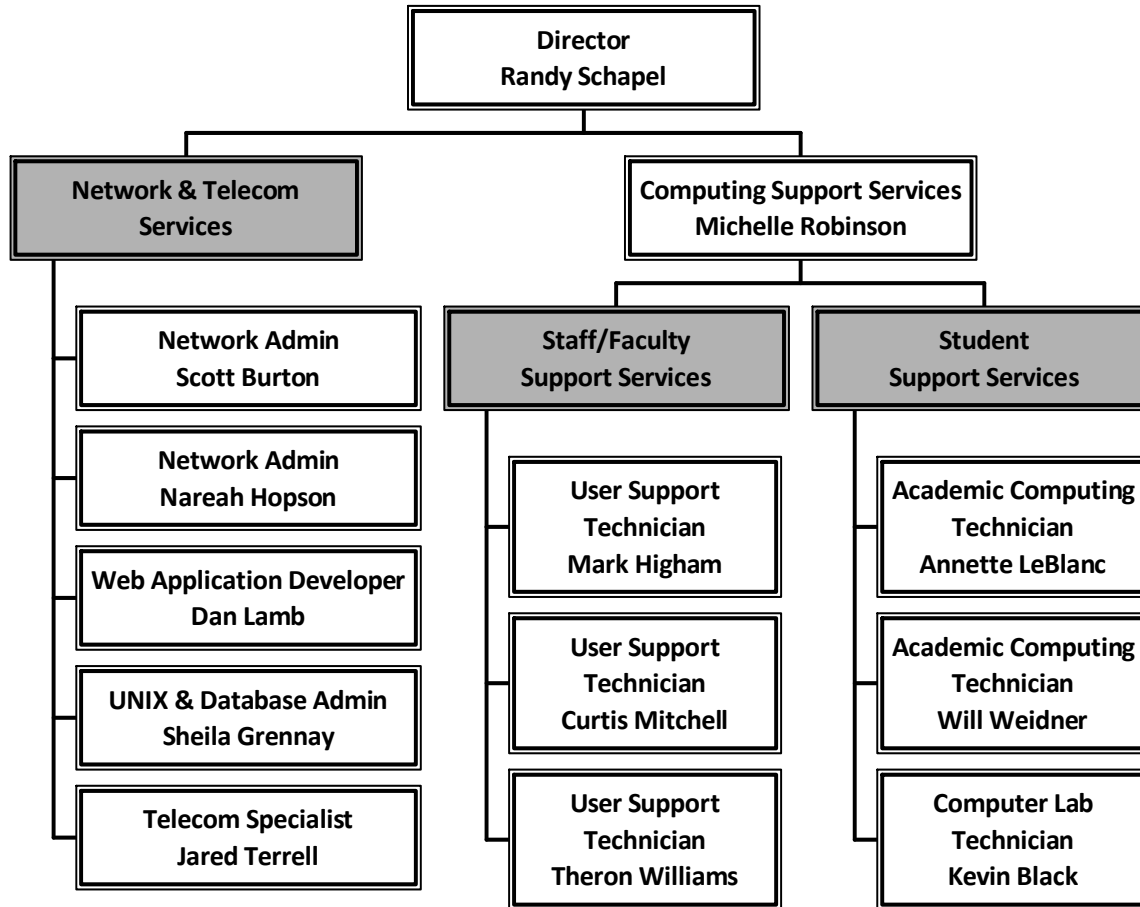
Director
Randy Schapel

Network & Telecom Services

Network Admin
Scott Burton

Network Admin
Nareah Hopson

Web Application Developer
Dan Lamb

UNIX & Database Admin
Sheila Grennay

Telecom Specialist
Jared Terrell

Computing Support Services
Michelle Robinson

Staff/Faculty
Support Services

User Support
Technician
Mark Higham

User Support
Technician
Curtis Mitchell

User Support
Technician
Theron Williams

Student
Support Services

Academic Computing
Technician
Annette LeBlanc

Academic Computing
Technician
Will Weidner

Computer Lab
Technician
Kevin Black